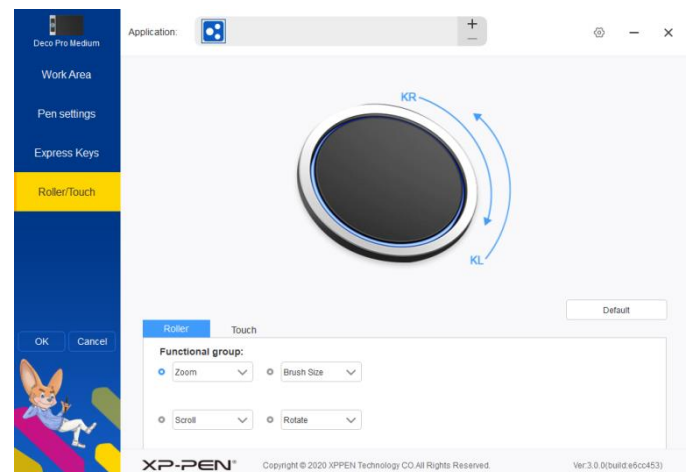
Deco Pro Medium

Application:

+
—

Work Area

Pen settings

Express Keys

Roller/Touch

KR

KL

Default

Roller

Touch

Functional group:

Zoom

Brush Size

Scroll

Rotate

OK

Cancel

XP-PEN®

Copyright © 2020 XPPEN Technology CO.All Rights Reserved.

Ver:3.0.0(build:e6cc453)